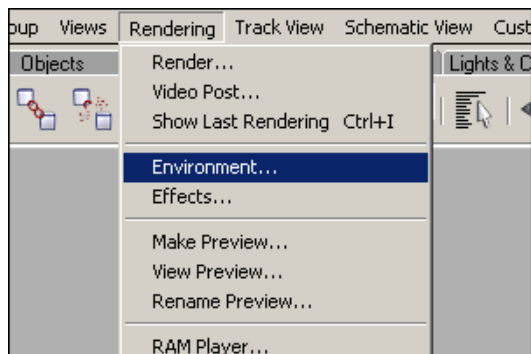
oup Views Rendering Track View Schematic View Cust

Objects

Lights & C

Render...
Video Post...
Show Last Rendering Ctrl+I

Environment...
Effects...

Make Preview...
View Preview...
Rename Preview...

RAM Player...